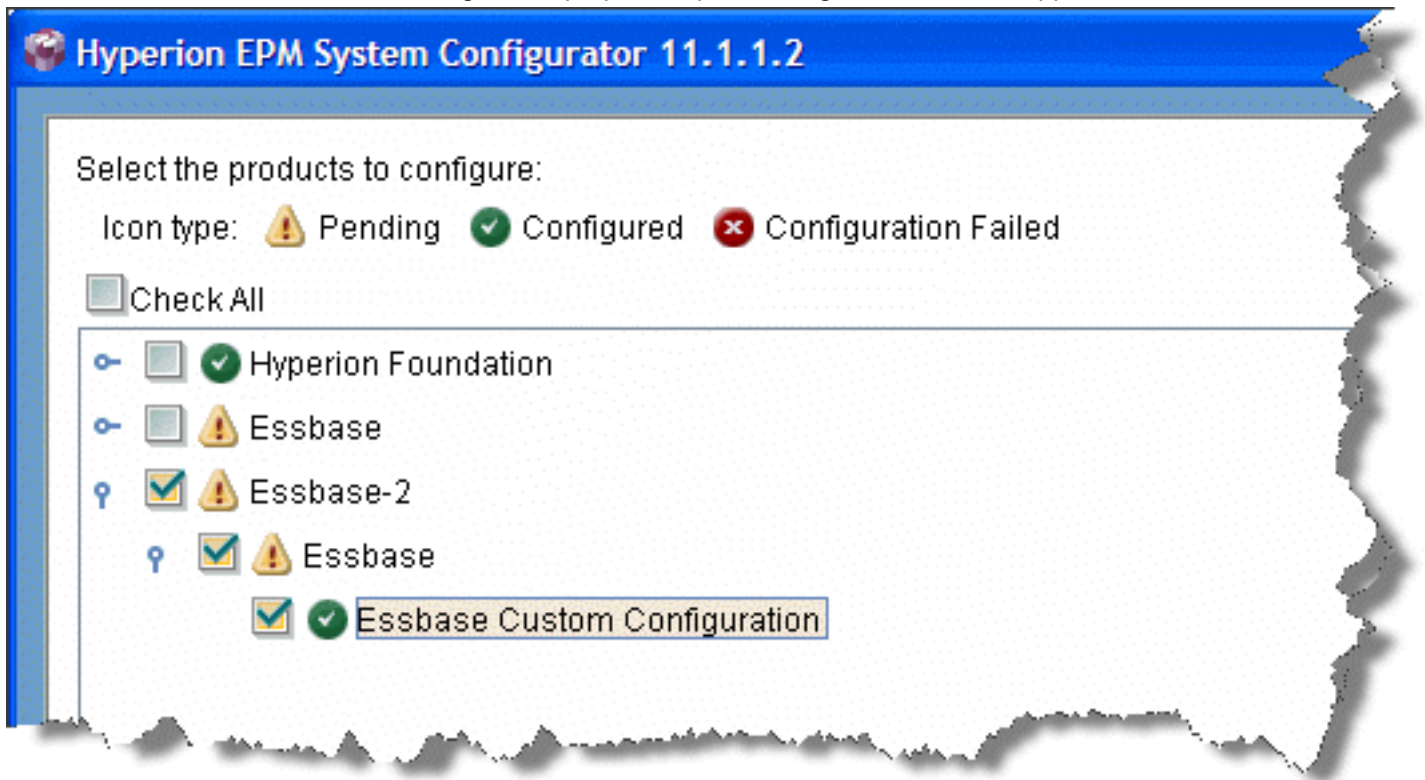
Hyperion EPM System Configurator 11.1.1.2

Select the products to configure:

Icon type: Pending Configured Configuration Failed

Check All

Hyperion Foundation

Essbase

Essbase-2

Essbase

Essbase Custom Configuration